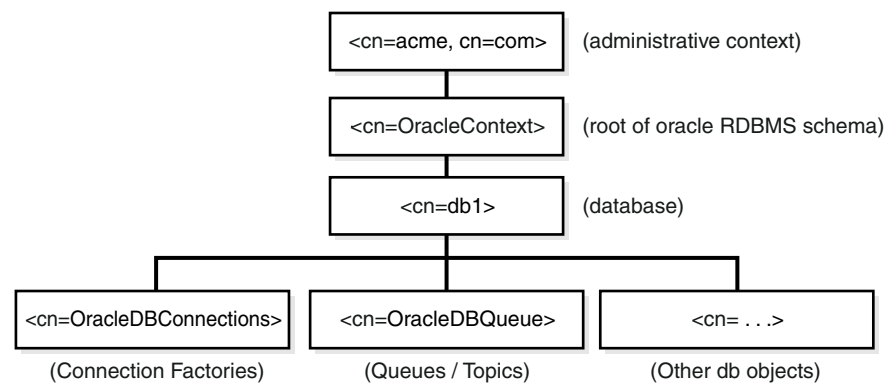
<cn=acme, cn=com> (administrative context)

<cn=OracleContext> (root of oracle RDBMS schema)

<cn=db1> (database)

<cn=OracleDBConnections>
(Connection Factories)

<cn=OracleDBQueue>
(Queues / Topics)

<cn= . . .>
(Other db objects)